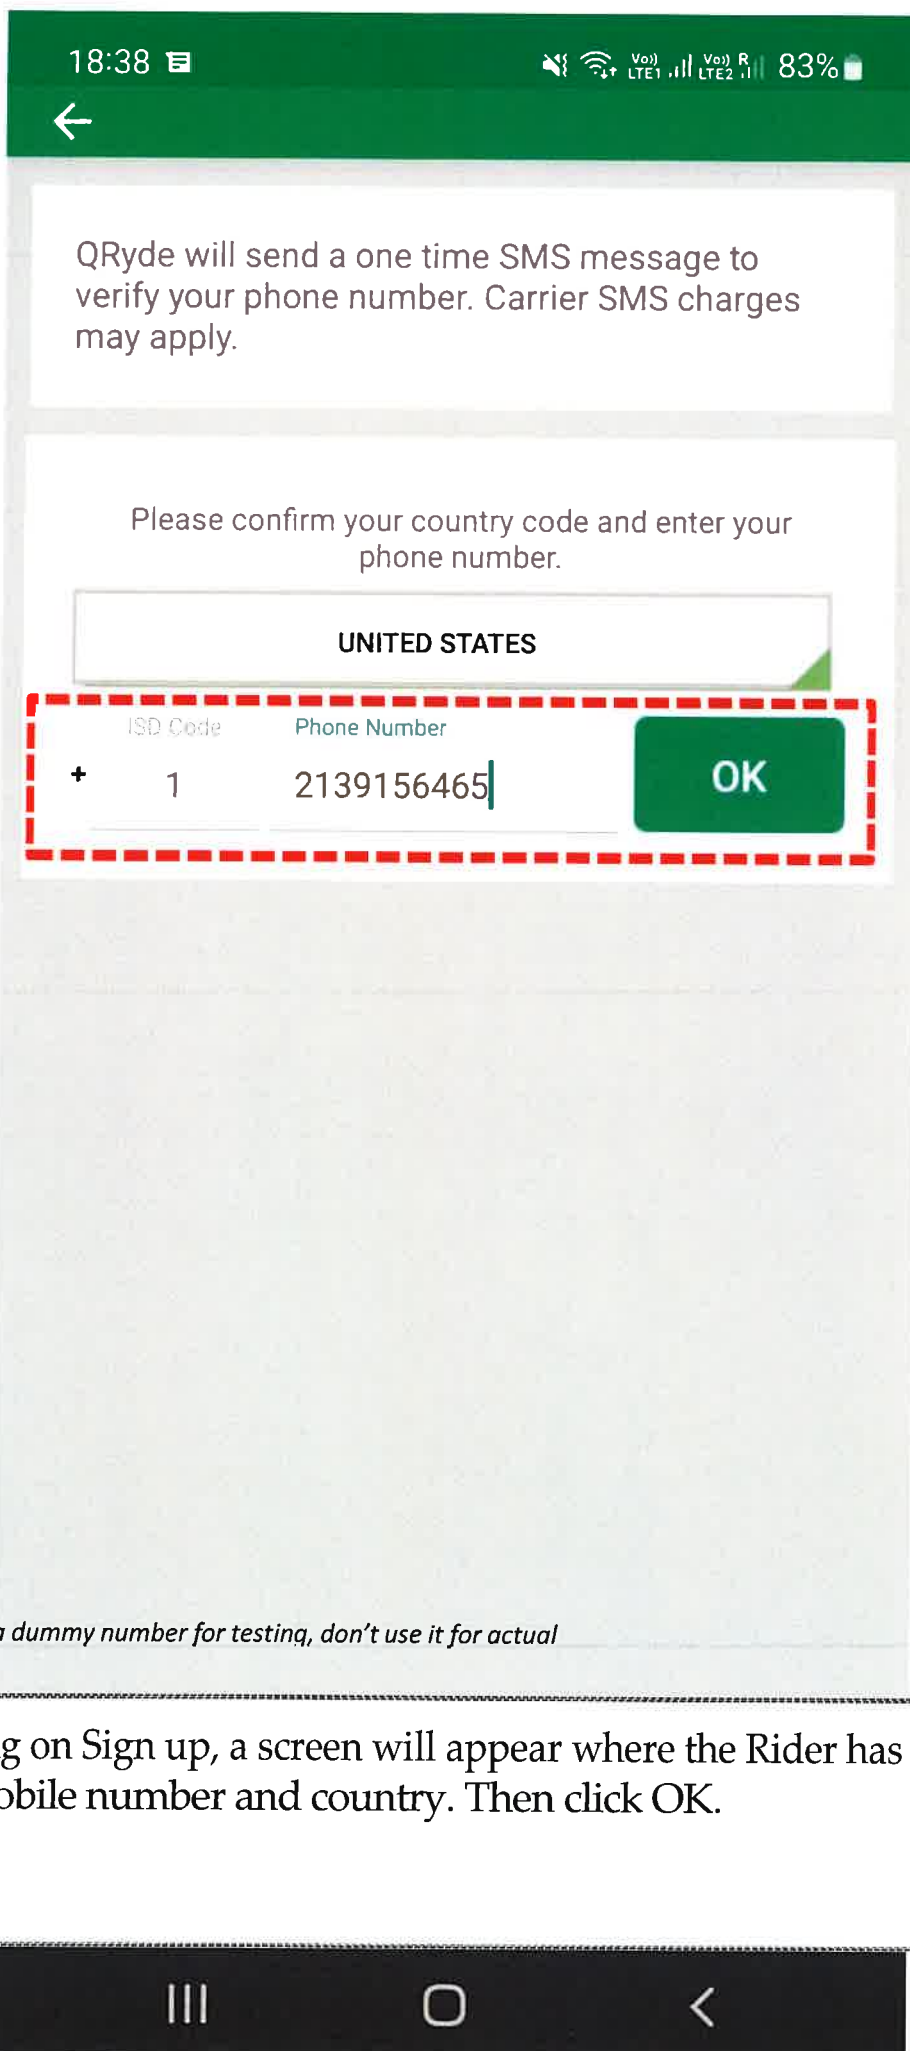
18:38

Vo)) LTE1 Vo)) LTE2 R 83%

QRyde will send a one time SMS message to verify your phone number. Carrier SMS charges may apply.

Please confirm your country code and enter your phone number.

UNITED STATES

ISD Code Phone Number

+ 1 2139156465

OK

ı dummy number for testing, don't use it for actual

g on Sign up, a screen will appear where the Rider has obile number and country. Then click OK.